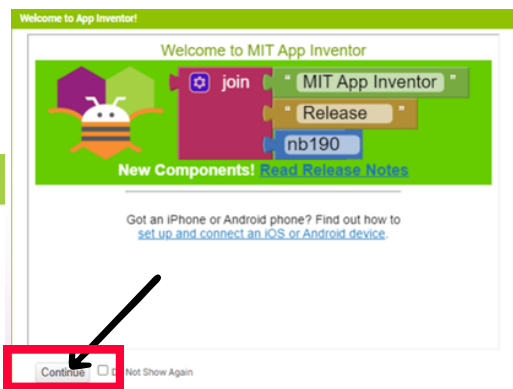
Welcome to App Inventor!

Welcome to MIT App Inventor

join " MIT App Inventor "
" Release "
nb190

New Components! Read Release Notes

Got an iPhone or Android phone? Find out how to set up and connect an iOS or Android device.

Continue

D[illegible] Not Show Again